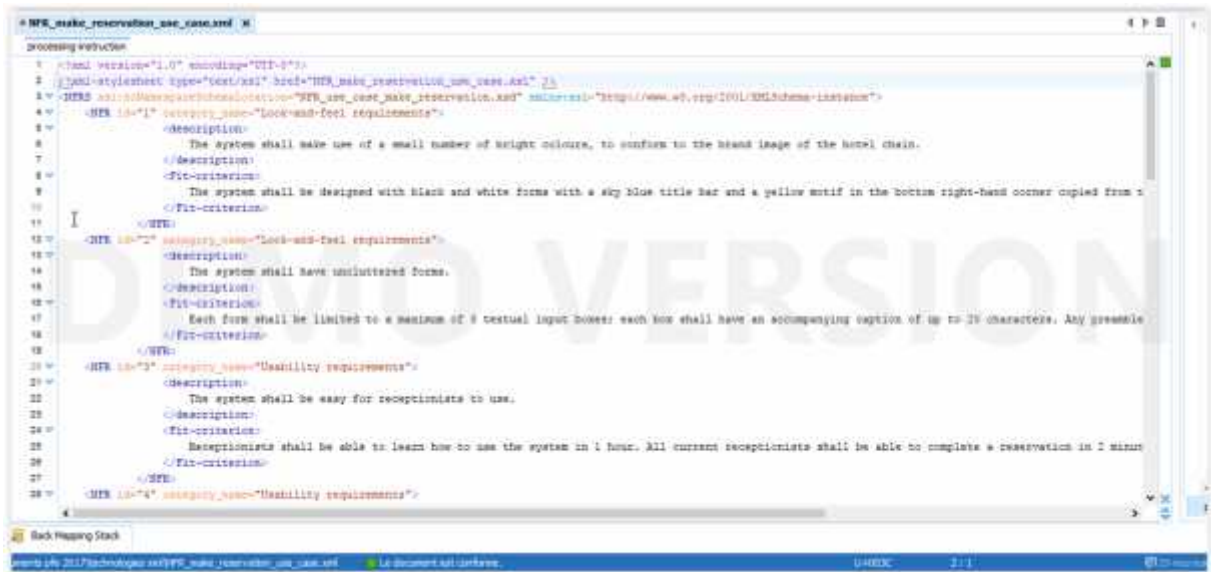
*NFR_make_reservation_use_case.xml ×

processing instruction

1 <?xml version="1.0" encoding="UTF-8"?>
2 <?xml-stylesheet type="text/xsl" href="NFR_make_reservation_use_case.xsl" ?>
3 <NFRS xsi:noNamespaceSchemaLocation="NFR_use_case_make_reservation.xsd" xmlns:xsi="http://www.w3.org/2001/XMLSchema-instance">
4 <NFR id="1" category_name="Look-and-feel requirements">
5 <description>
6 The system shall make use of a small number of bright colours, to conform to the brand image of the hotel chain.
7 </description>
8 <fit-criterion>
9 The system shall be designed with black and white forms with a sky blue title bar and a yellow motif in the bottom right-hand corner copied from t
10 </fit-criterion>
11 </NFR>
12 <NFR id="2" category_name="Look-and-feel requirements">
13 <description>
14 The system shall have uncluttered forms.
15 </description>
16 <fit-criterion>
17 Each form shall be limited to a maximum of 8 textual input boxes; each box shall have an accompanying caption of up to 25 characters. Any preamble
18 </fit-criterion>
19 </NFR>
20 <NFR id="3" category_name="Usability requirements">
21 <description>
22 The system shall be easy for receptionists to use.
23 </description>
24 <fit-criterion>
25 Receptionists shall be able to learn how to use the system in 1 hour. All current receptionists shall be able to complete a reservation in 2 minut
26 </fit-criterion>
27 </NFR>
28 <NFR id="4" category_name="Usability requirements">

DEMO VERSION

Back Mapping Stack

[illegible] NFR_make_reservation_use_case.xml Le document est conforme. U+003C 2:1